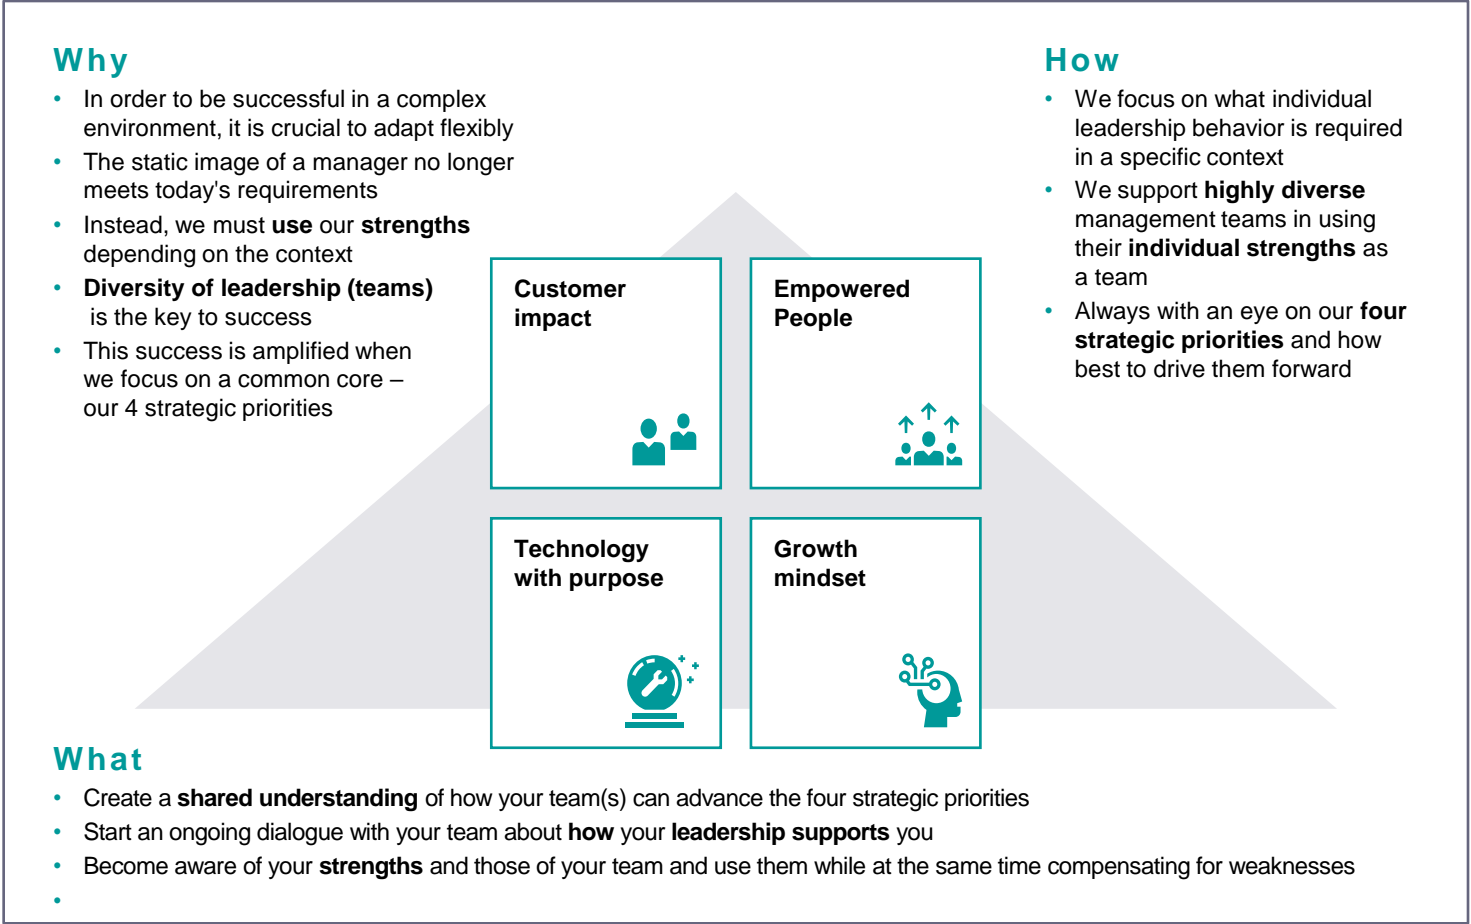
Why

- In order to be successful in a complex environment, it is crucial to adapt flexibly
- The static image of a manager no longer meets today's requirements
- Instead, we must **use** our **strengths** depending on the context
- **Diversity of leadership (teams)** is the key to success
- This success is amplified when we focus on a common core – our 4 strategic priorities

How

- We focus on what individual leadership behavior is required in a specific context
- We support **highly diverse** management teams in using their **individual strengths** as a team
- Always with an eye on our **four strategic priorities** and how best to drive them forward

Customer impact

Empowered People

Technology with purpose

Growth mindset

What

- Create a **shared understanding** of how your team(s) can advance the four strategic priorities
- Start an ongoing dialogue with your team about **how** your **leadership supports** you
- Become aware of your **strengths** and those of your team and use them while at the same time compensating for weaknesses
-